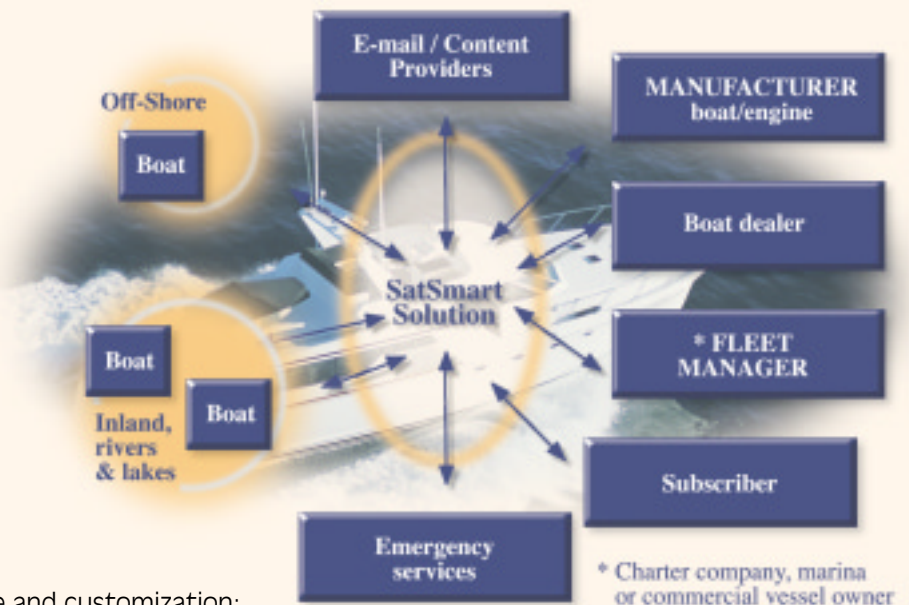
E-mail / Content Providers

Off-Shore

Boat

MANUFACTURER boat/engine

Boat dealer

SatSmart Solution

Boat

Boat

Inland, rivers & lakes

* FLEET MANAGER

Subscriber

Emergency services

* Charter company, marina or commercial vessel owner

e and customization: